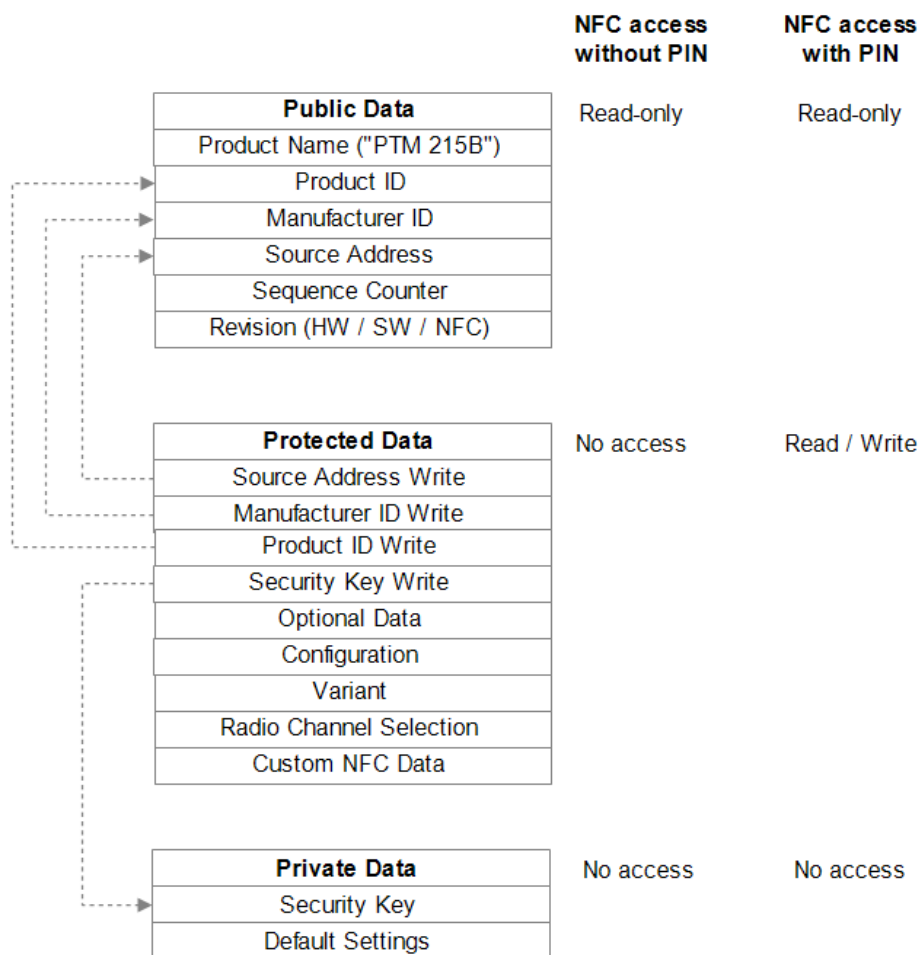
NFC access without PIN

NFC access with PIN

Public Data
Product Name ("PTM 215B")
Product ID
Manufacturer ID
Source Address
Sequence Counter
Revision (HW / SW / NFC)

Read-only

Read-only

Protected Data
Source Address Write
Manufacturer ID Write
Product ID Write
Security Key Write
Optional Data
Configuration
Variant
Radio Channel Selection
Custom NFC Data

No access

Read / Write

Private Data
Security Key
Default Settings

No access

No access